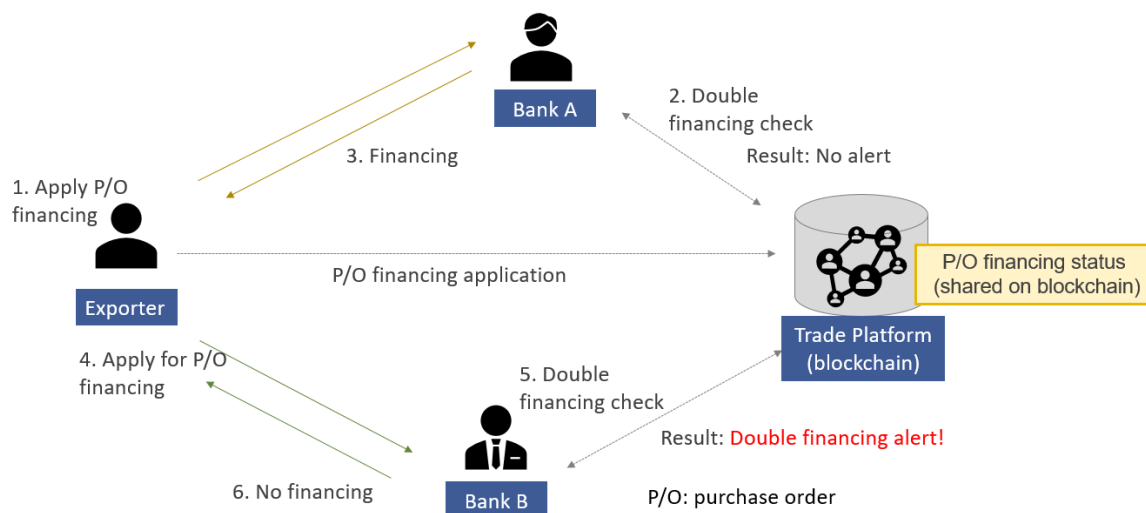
Bank A

2. Double financing check

Result: No alert

3. Financing

1. Apply P/O financing

Exporter

P/O financing application

P/O financing status (shared on blockchain)

Trade Platform (blockchain)

4. Apply for P/O financing

5. Double financing check

Result: Double financing alert!

6. No financing

Bank B

P/O: purchase order